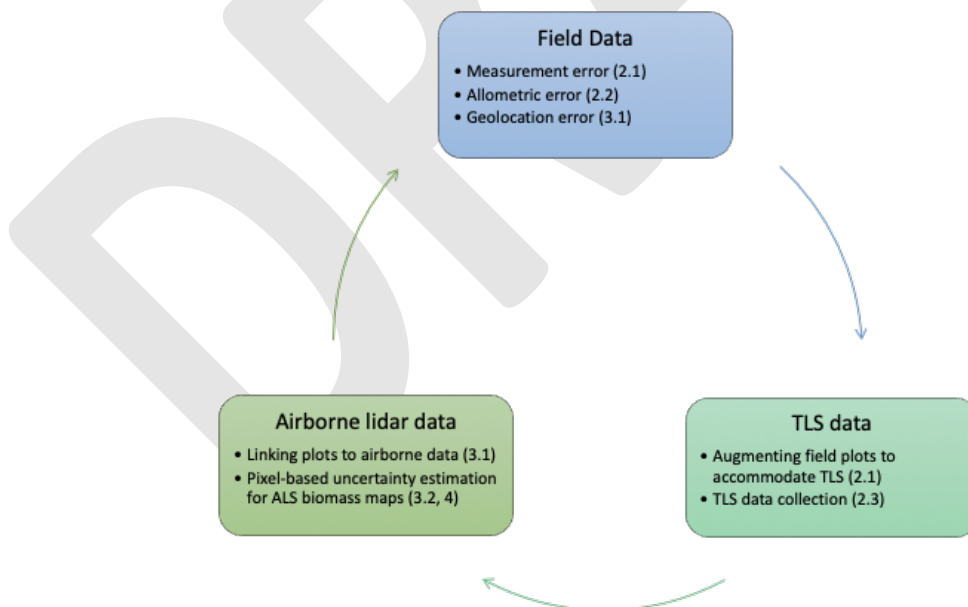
Field Data

- Measurement error (2.1)
- Allometric error (2.2)
- Geolocation error (3.1)

TLS data

- Augmenting field plots to accommodate TLS (2.1)
- TLS data collection (2.3)

Airborne lidar data

- Linking plots to airborne data (3.1)
- Pixel-based uncertainty estimation for ALS biomass maps (3.2, 4)

DR